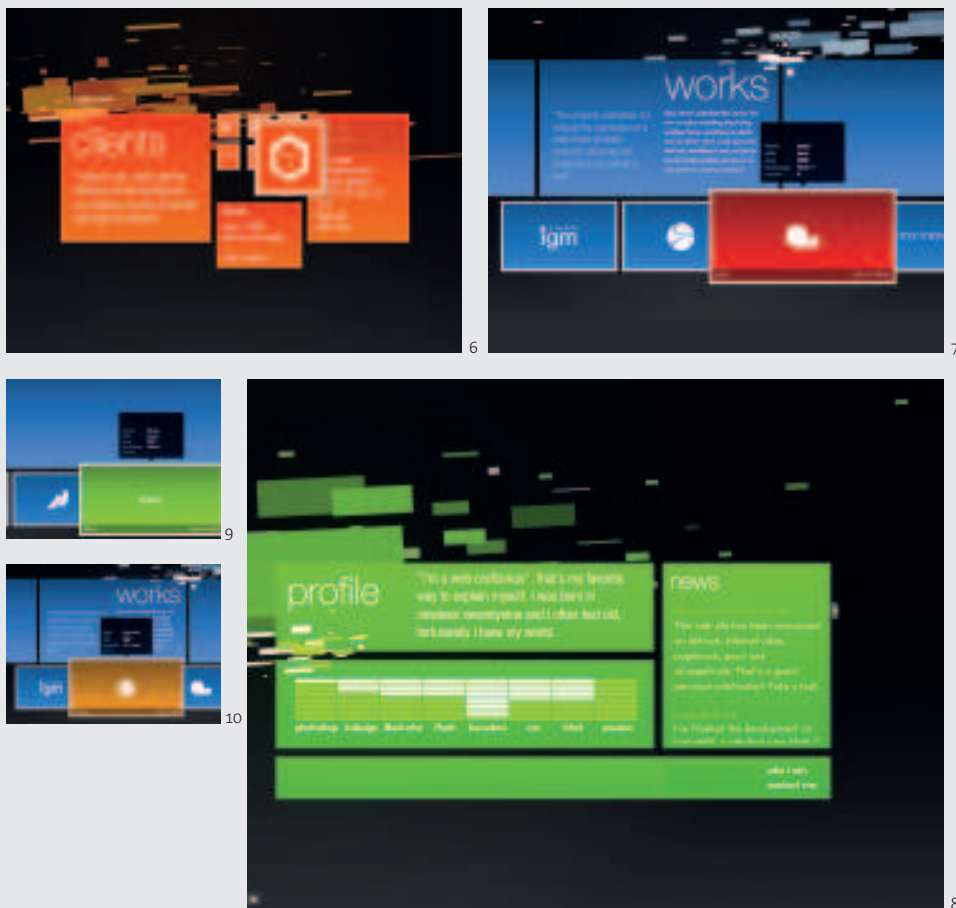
clients

6

works

igm

7

9

works

igm

10

profile

"I'm a web craftsman", that's my favorite way to explain myself. I was born in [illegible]

news

photoshop | indesign | illustrator | flash | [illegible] | css | html | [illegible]

who i am
contact me

8